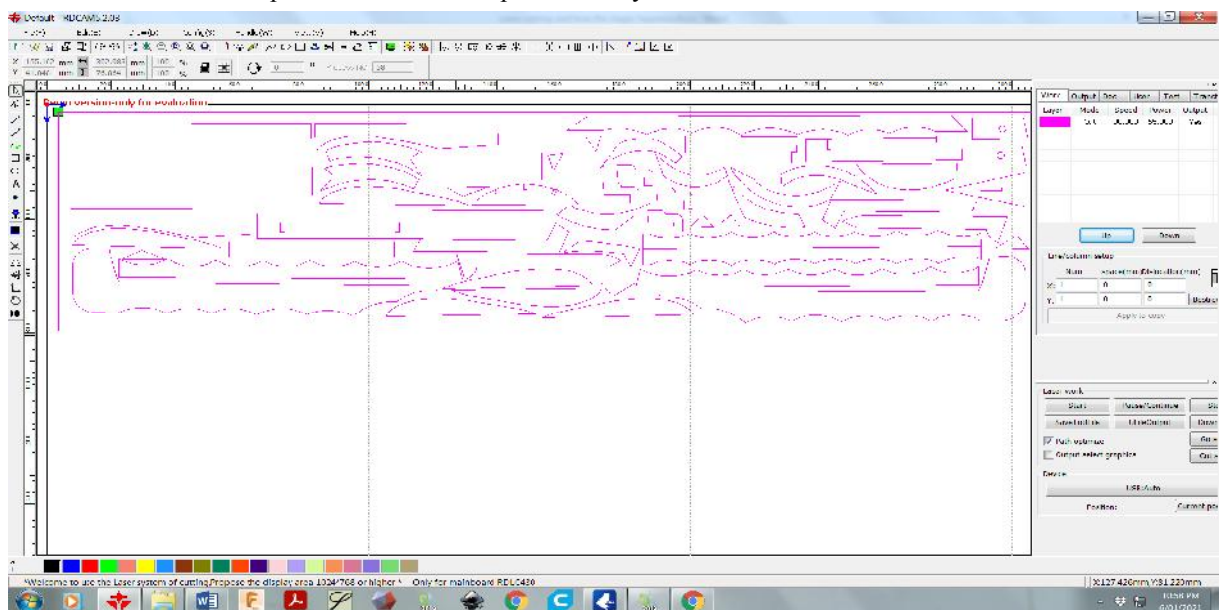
Default - RDCAMS 2.03

Demo version only for evaluation

Work | Output | Doc | User | Test | Transf

Layer | Mode | Speed | Power | Output

Cut | 30.000 | 55.000 | Yes

Up | Down

Line/column setup

Num | Space(mm) | Misinstallation(mm)

X: 1 | 0 | 0

Y: 1 | 0 | 0

Apply to cursor

Laser work

Start | Pause/Continue | Stop

Save to UFile | UFileOutput | Download

Path optimize

Output select graphics

Device

USB:Auto

Position: | Current position

*Welcome to use the Laser system of cutting,Propose the display area 1024*768 or higher * Only for mainboard RDLC420

X:127.420mm,Y:31.220mm